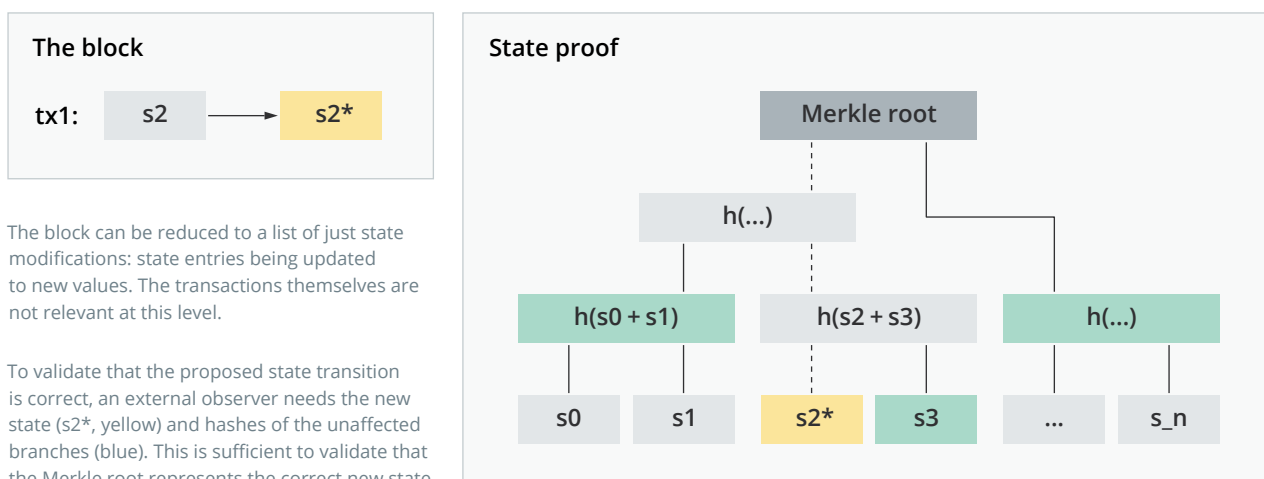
The block

tx1: s2 s2*

The block can be reduced to a list of just state modifications: state entries being updated to new values. The transactions themselves are not relevant at this level.

To validate that the proposed state transition is correct, an external observer needs the new state (s2*, yellow) and hashes of the unaffected branches (blue). This is sufficient to validate that the Merkle root represents the correct new state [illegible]

State proof

Merkle root

h(...)

h(s0 + s1)

h(s2 + s3)

h(...)

s0

s1

s2*

s3

...

s_n